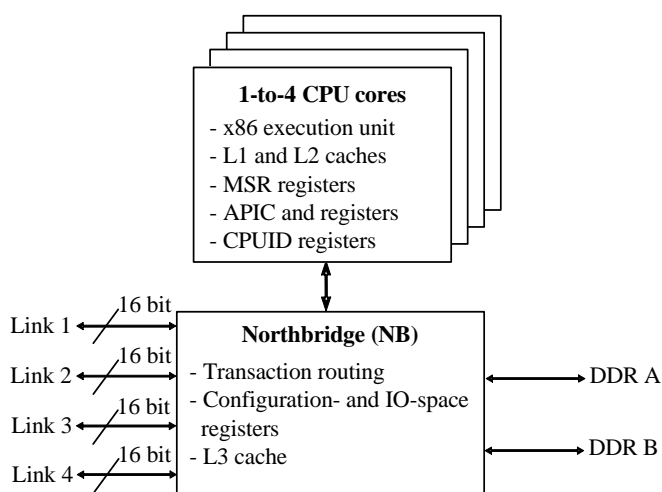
1-to-4 CPU cores
- x86 execution unit
- L1 and L2 caches
- MSR registers
- APIC and registers
- CPUID registers

16 bit
Link 1
16 bit
Link 2
16 bit
Link 3
16 bit
Link 4

Northbridge (NB)
- Transaction routing
- Configuration- and IO-space registers
- L3 cache

DDR A
DDR B